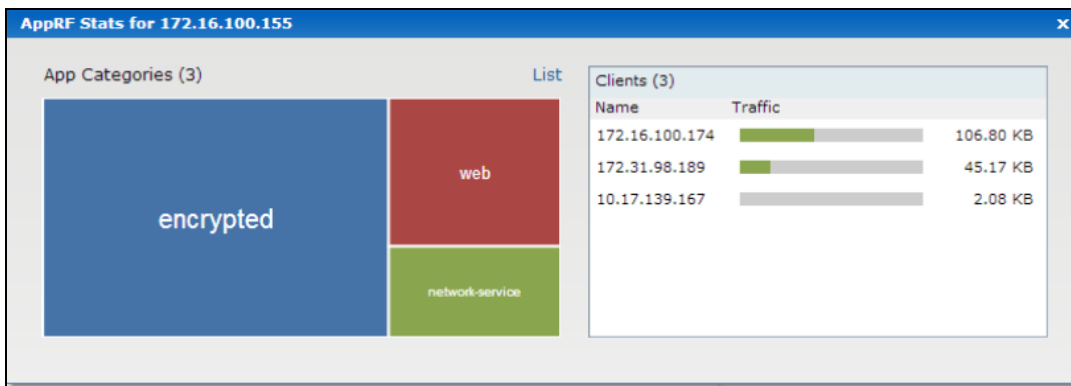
AppRF Stats for 172.16.100.155

×

App Categories (3)

List

encrypted

web

network-service

Clients (3)

| Name | Traffic | |
|---|---|---|
| 172.16.100.174 | | 106.80 KB |
| 172.31.98.189 | | 45.17 KB |
| 10.17.139.167 | | 2.08 KB |